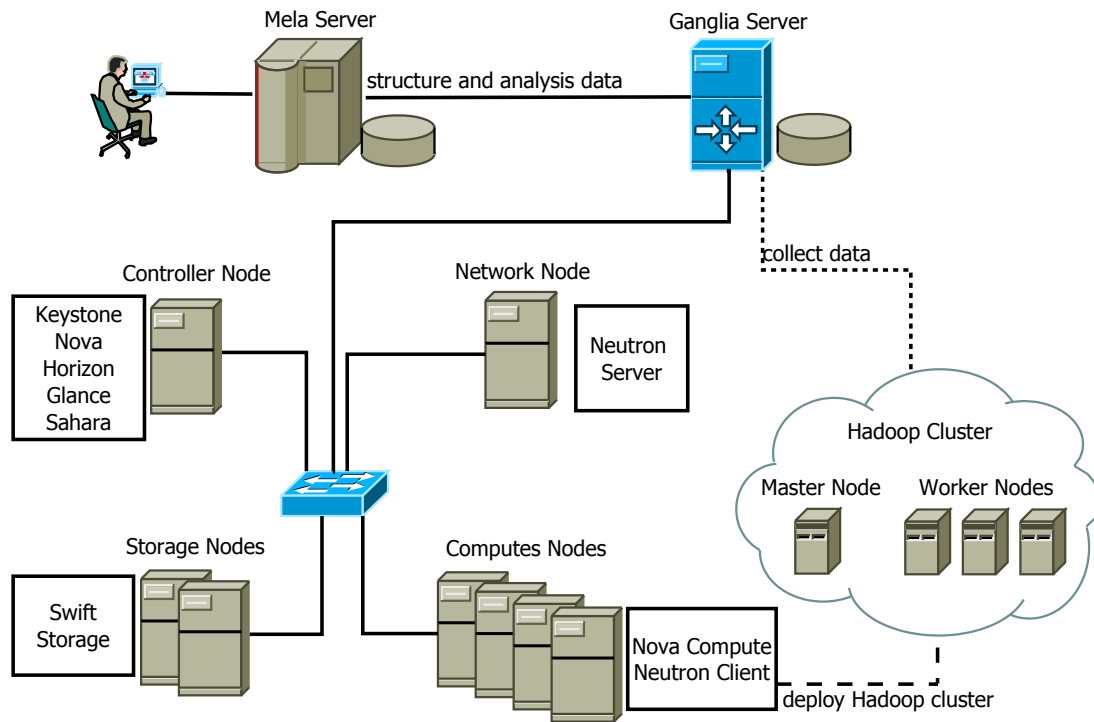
Mela Server

Ganglia Server

structure and analysis data

collect data

Controller Node

Keystone
Nova
Horizon
Glance
Sahara

Network Node

Neutron Server

Hadoop Cluster

Master Node

Worker Nodes

Storage Nodes

Swift Storage

Computes Nodes

Nova Compute
Neutron Client

deploy Hadoop cluster